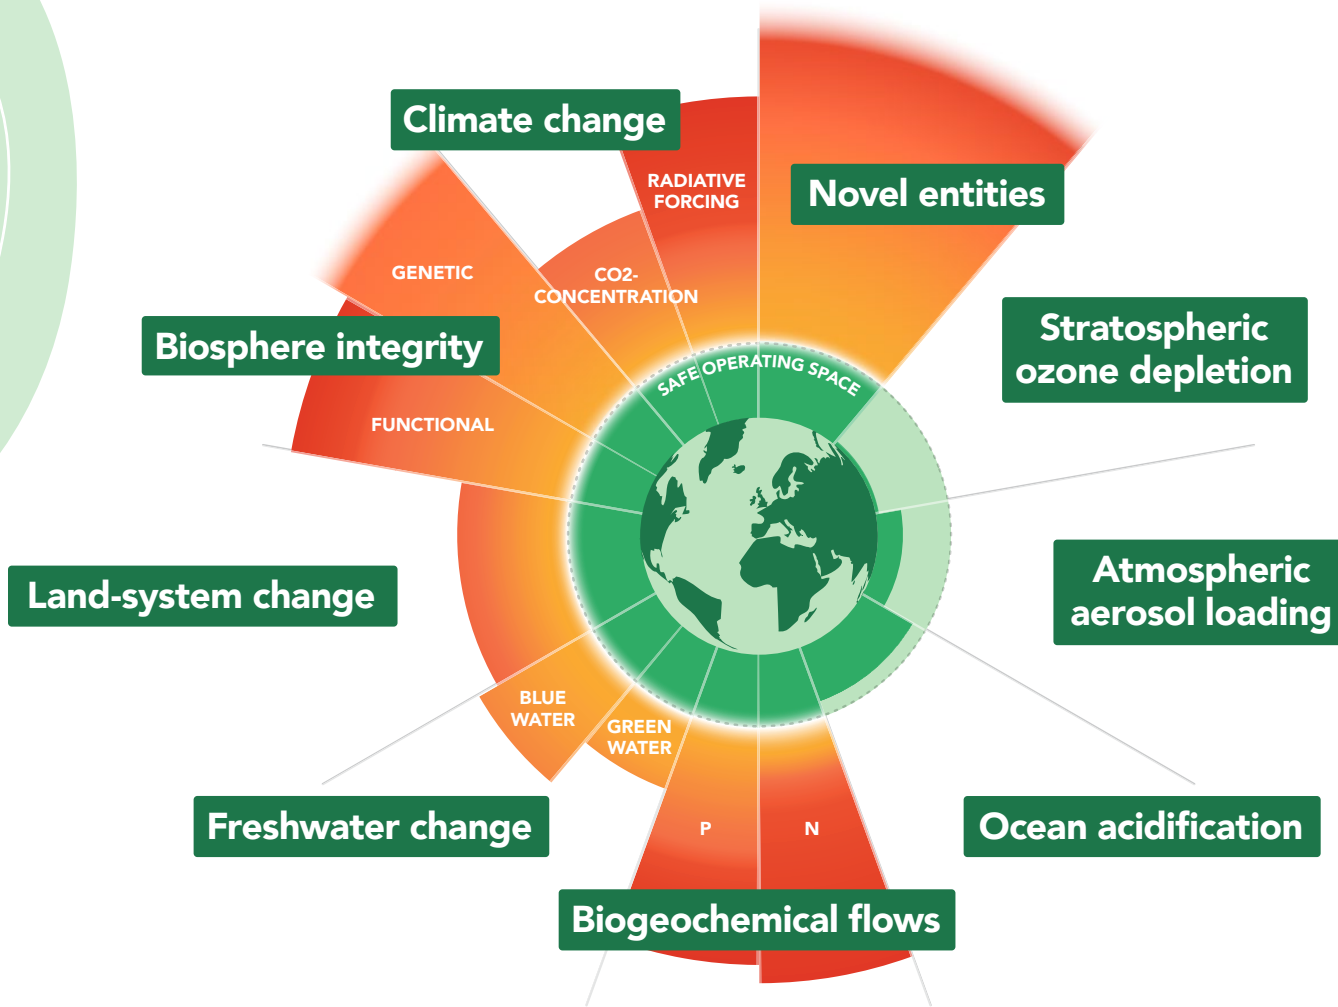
Climate change

RADIATIVE FORCING

Novel entities

GENETIC

CO2-CONCENTRATION

Biosphere integrity

Stratospheric ozone depletion

SAFE OPERATING SPACE

FUNCTIONAL

Atmospheric aerosol loading

Land-system change

BLUE WATER

GREEN WATER

Freshwater change

P

N

Ocean acidification

Biogeochemical flows